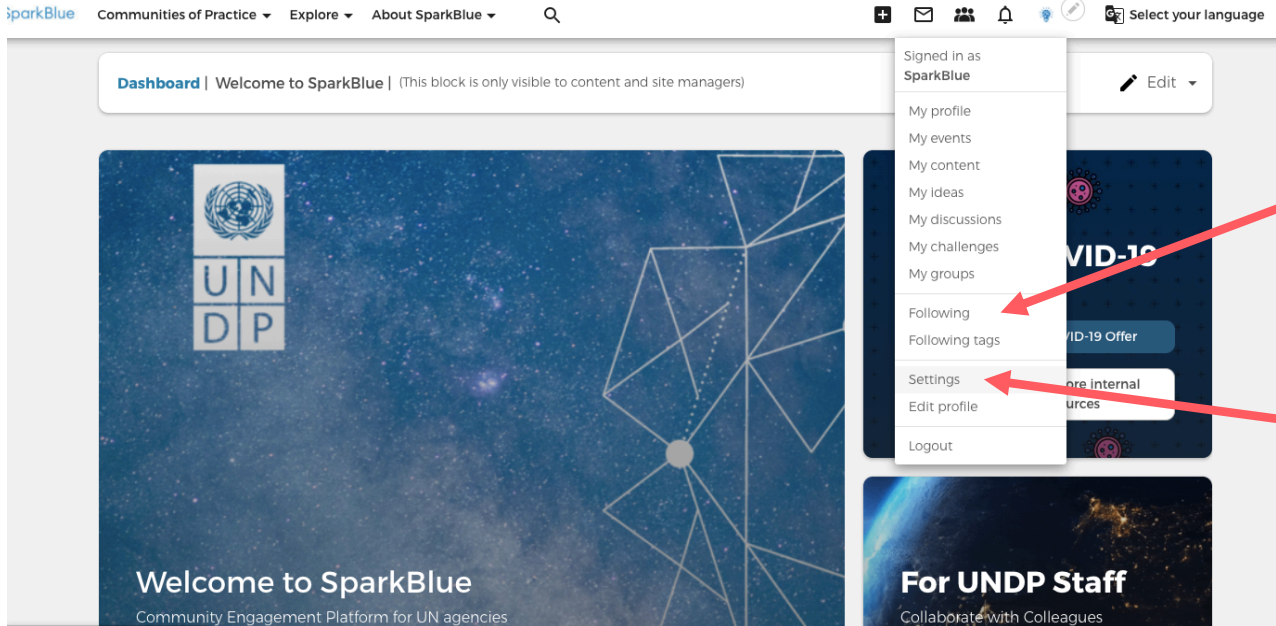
SparkBlue Communities of Practice Explore About SparkBlue

Select your language

Dashboard | Welcome to SparkBlue | (This block is only visible to content and site managers)

Edit

Signed in as
SparkBlue

My profile
My events
My content
My ideas
My discussions
My challenges
My groups

Following
Following tags

Settings
Edit profile

Logout

UN
DP

VID-19
VID-19 Offer
ore internal
urces

Welcome to SparkBlue
Community Engagement Platform for UN agencies

For UNDP Staff
Collaborate with Colleagues